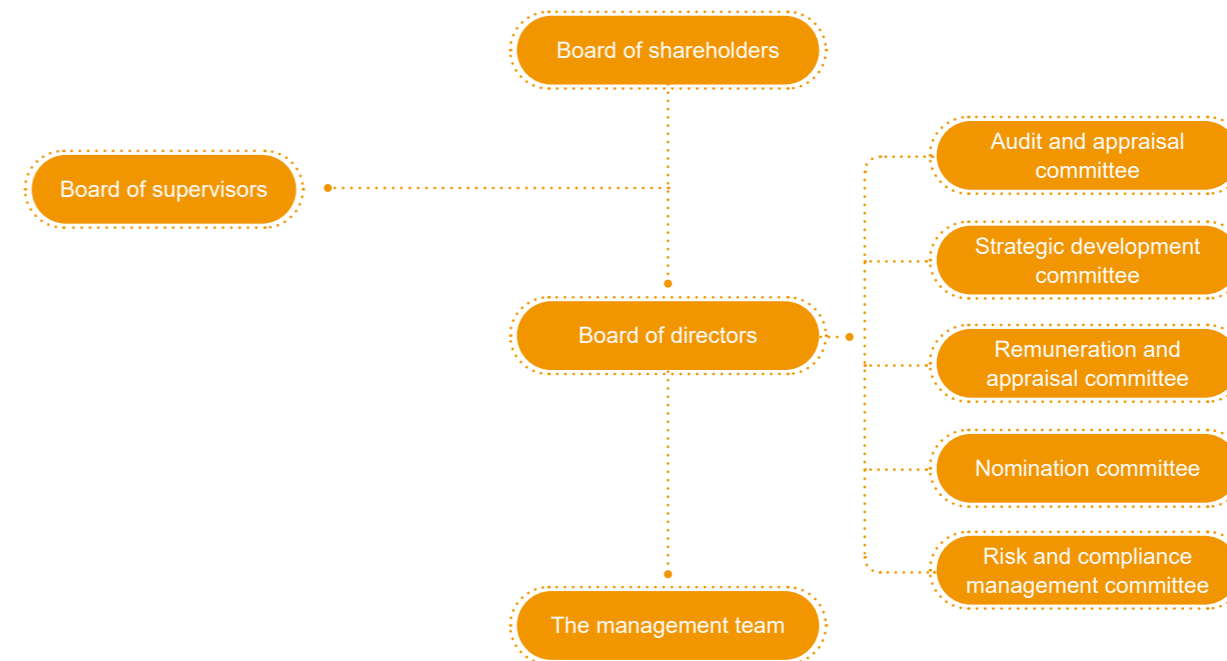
Board of shareholders

Board of supervisors

Board of directors

Audit and appraisal committee

Strategic development committee

Remuneration and appraisal committee

Nomination committee

Risk and compliance management committee

The management team